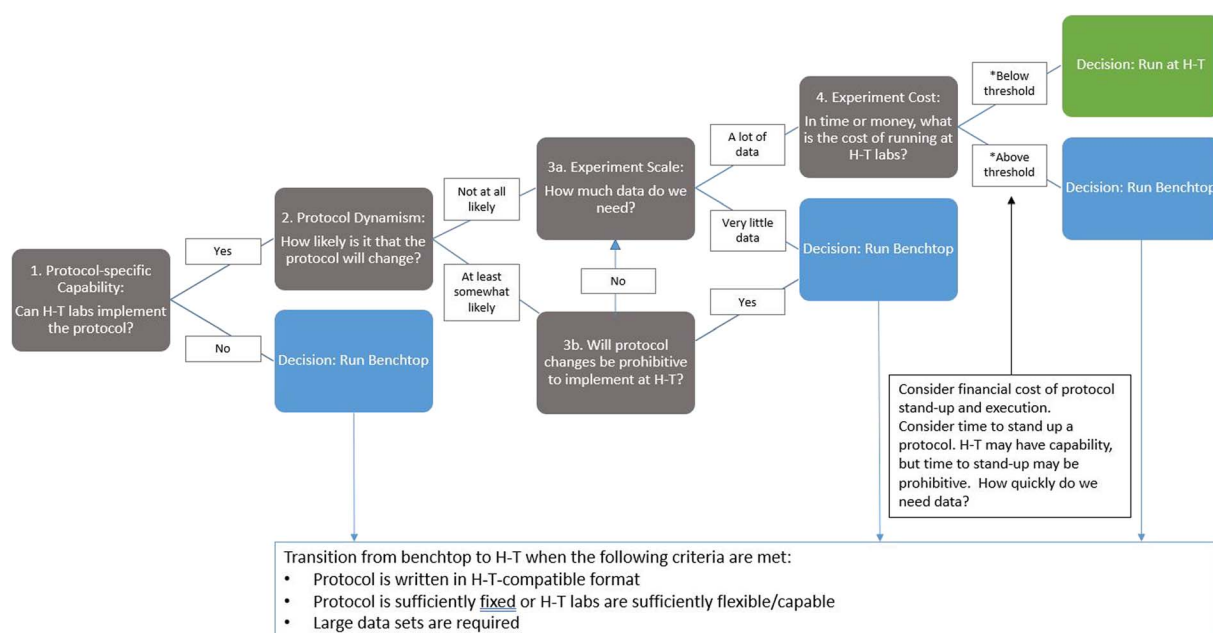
1. Protocol-specific Capability:
Can H-T labs implement the protocol?

Yes

No

2. Protocol Dynamism:
How likely is it that the protocol will change?

Decision: Run Benchtop

Not at all likely

At least somewhat likely

3a. Experiment Scale:
How much data do we need?

No

3b. Will protocol changes be prohibitive to implement at H-T?

A lot of data

Very little data

Yes

Decision: Run Benchtop

4. Experiment Cost:
In time or money, what is the cost of running at H-T labs?

*Below threshold

*Above threshold

Decision: Run at H-T

Decision: Run Benchtop

Consider financial cost of protocol stand-up and execution.
Consider time to stand up a protocol. H-T may have capability, but time to stand-up may be prohibitive. How quickly do we need data?

Transition from benchtop to H-T when the following criteria are met:
• Protocol is written in H-T-compatible format
• Protocol is sufficiently fixed or H-T labs are sufficiently flexible/capable
• Large data sets are required